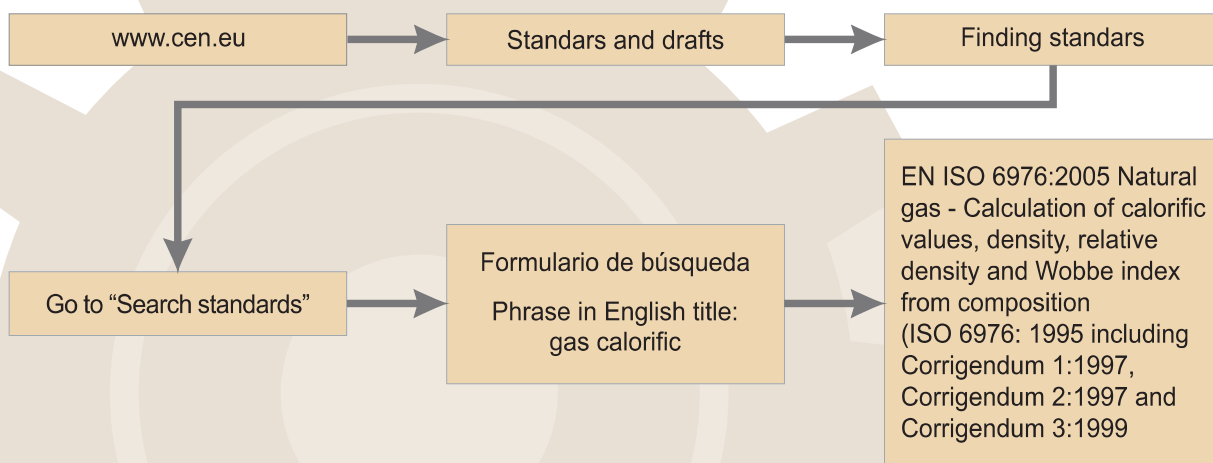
www.cen.eu

Standars and drafts

Finding standars

Go to “Search standards”

Formulario de búsqueda

Phrase in English title: gas calorific

EN ISO 6976:2005 Natural gas - Calculation of calorific values, density, relative density and Wobbe index from composition (ISO 6976: 1995 including Corrigendum 1:1997, Corrigendum 2:1997 and Corrigendum 3:1999